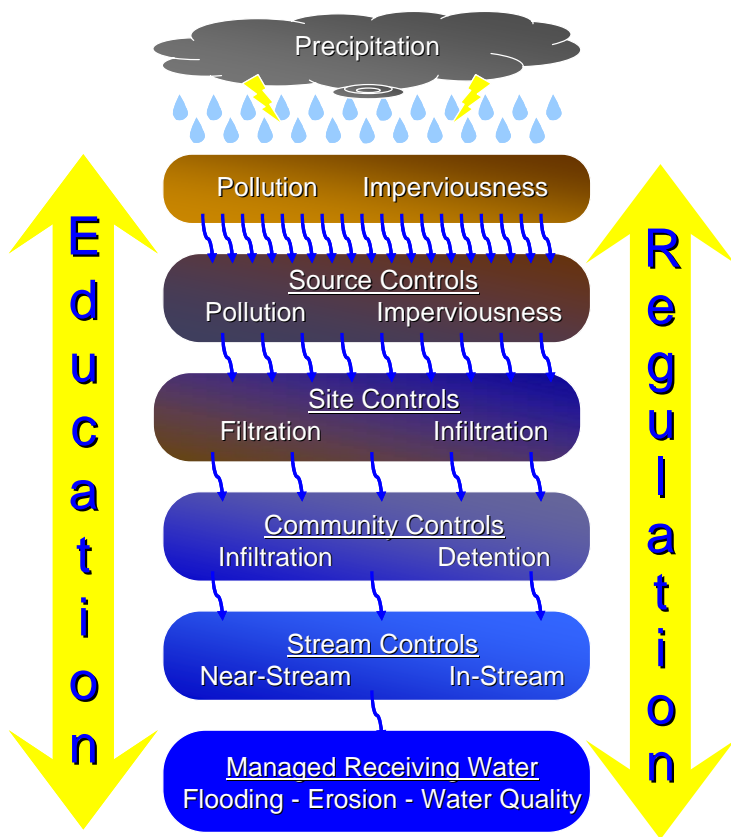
Precipitation

Education

Regulation

Pollution Imperviousness

Source Controls
Pollution Imperviousness

Site Controls
Filtration Infiltration

Community Controls
Infiltration Detention

Stream Controls
Near-Stream In-Stream

Managed Receiving Water
Flooding - Erosion - Water Quality